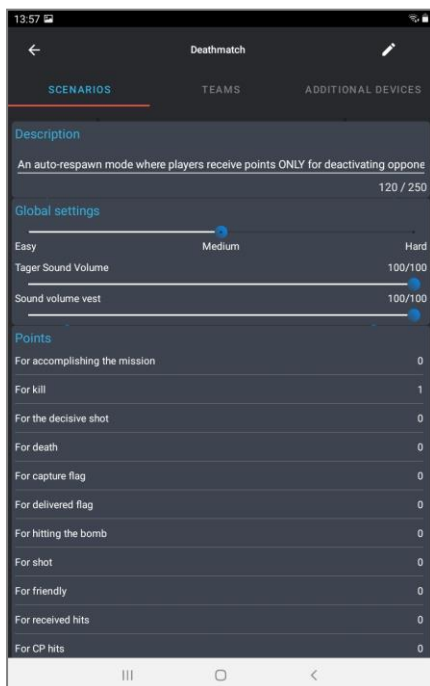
13:57

Deathmatch

SCENARIOS

TEAMS

ADDITIONAL DEVICES

Description

An auto-respawn mode where players receive points ONLY for deactivating oppone

120 / 250

Global settings

Easy

Medium

Hard

Tager Sound Volume

100/100

Sound volume vest

100/100

Points

| | |
|---|---|
| For accomplishing the mission | 0 |
| For kill | 1 |
| For the decisive shot | 0 |
| For death | 0 |
| For capture flag | 0 |
| For delivered flag | 0 |
| For hitting the bomb | 0 |
| For shot | 0 |
| For friendly | 0 |
| For received hits | 0 |
| For CP hits | 0 |